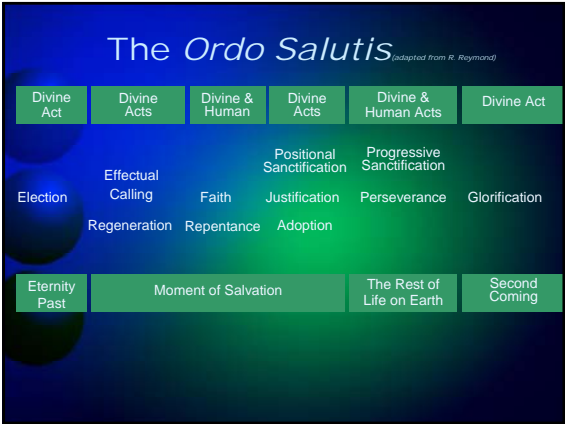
The *Ordo Salutis* (adapted from R. Reymond)

| Divine Act | Divine Acts | Divine & Human | Divine Acts | Divine & Human Acts | Divine Act |
|---|---|---|---|---|---|
| Election | Effectual Calling<br>Regeneration | Faith<br>Repentance | Positional Sanctification<br>Justification<br>Adoption | Progressive Sanctification<br>Perseverance | Glorification |
| Eternity Past | Moment of Salvation | | | The Rest of Life on Earth | Second Coming |